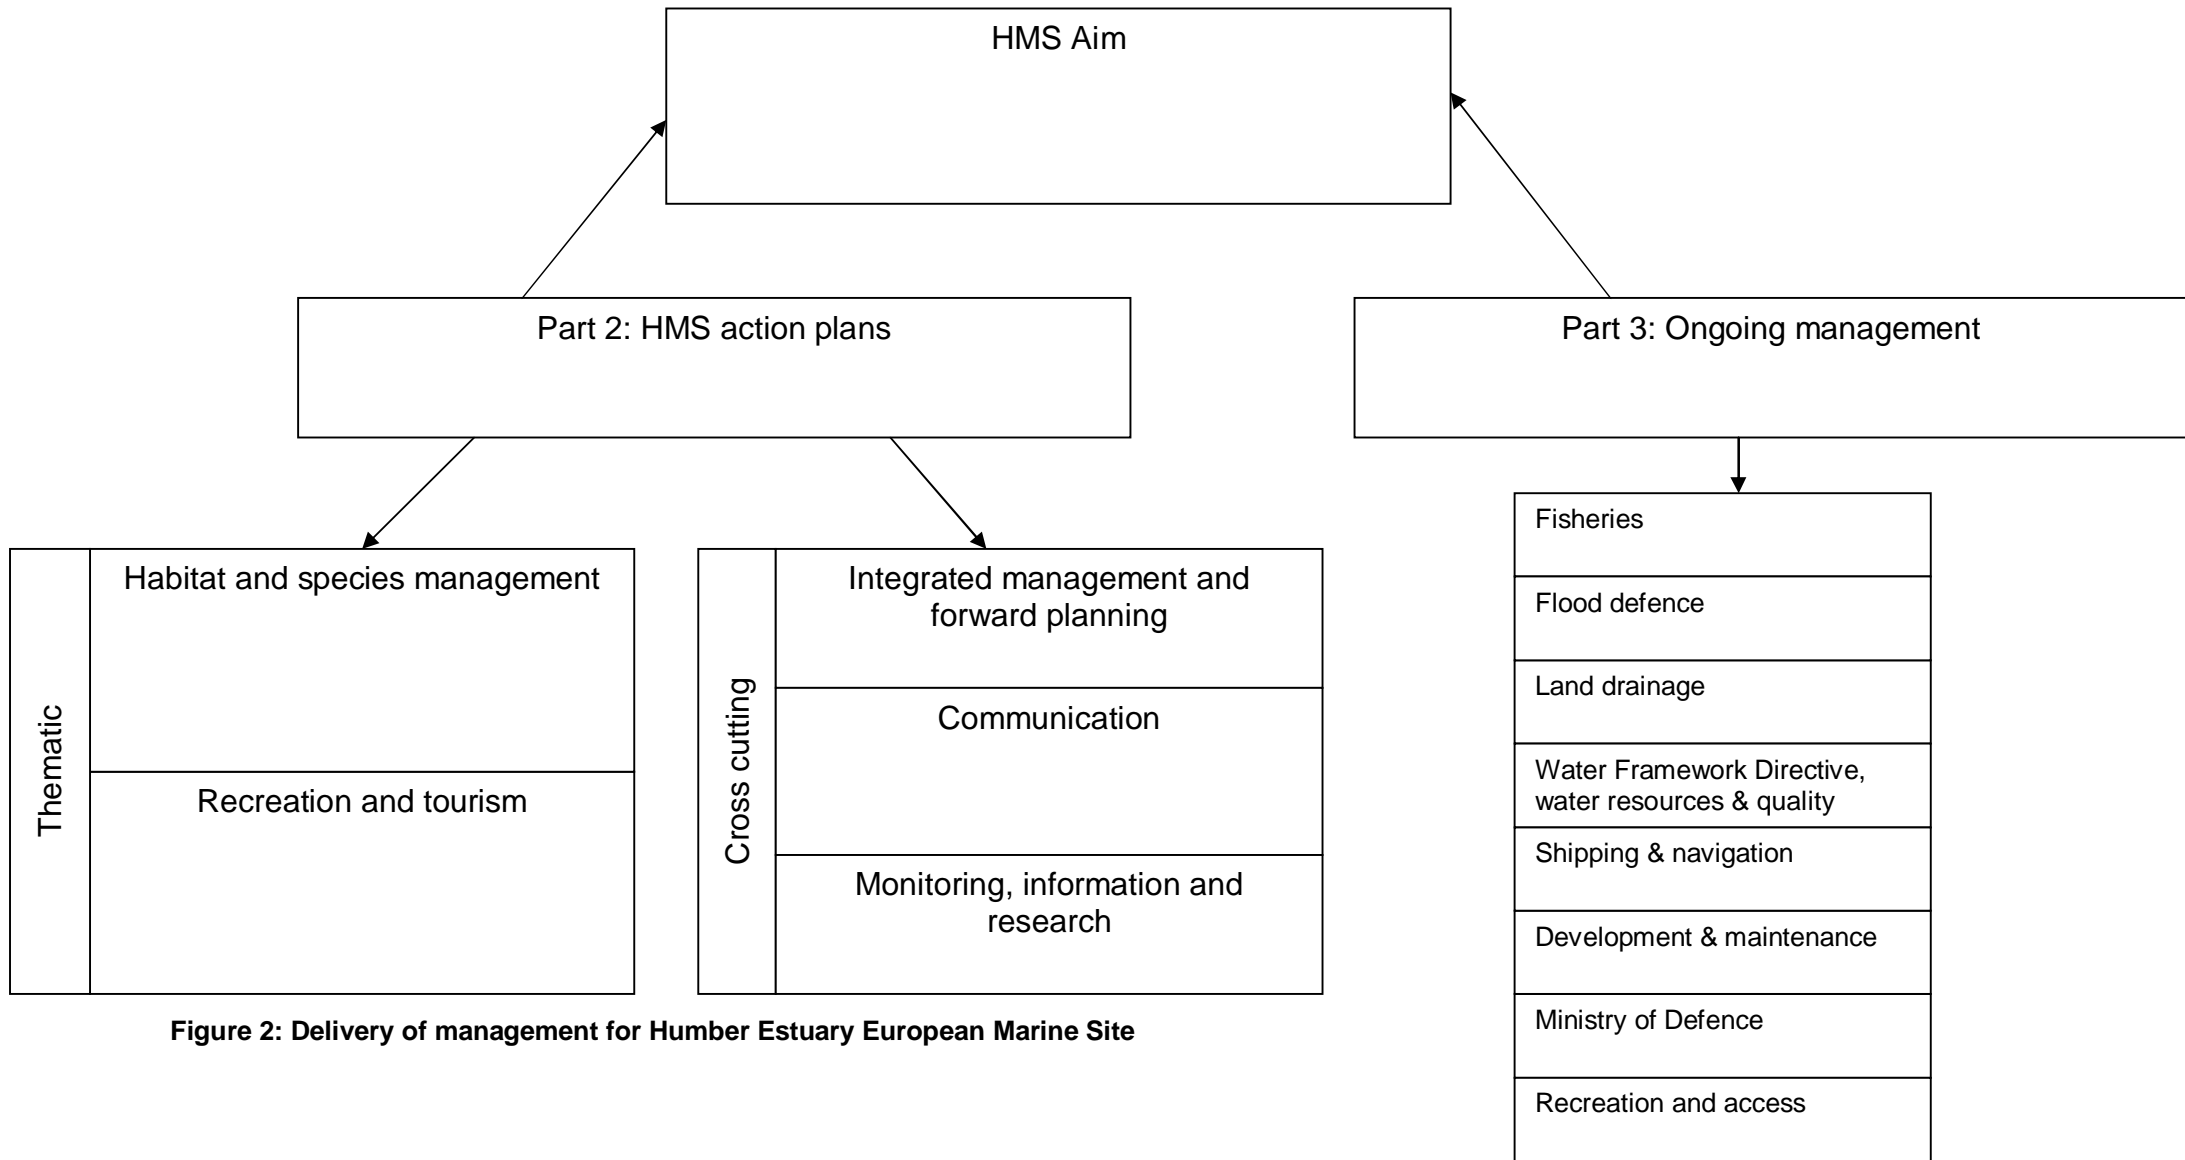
HMS Aim

Part 2: HMS action plans

Part 3: Ongoing management

Thematic

Habitat and species management

Recreation and tourism

Cross cutting

Integrated management and forward planning

Communication

Monitoring, information and research

Fisheries

Flood defence

Land drainage

Water Framework Directive, water resources & quality

Shipping & navigation

Development & maintenance

Ministry of Defence

Recreation and access

**Figure 2: Delivery of management for Humber Estuary European Marine Site**